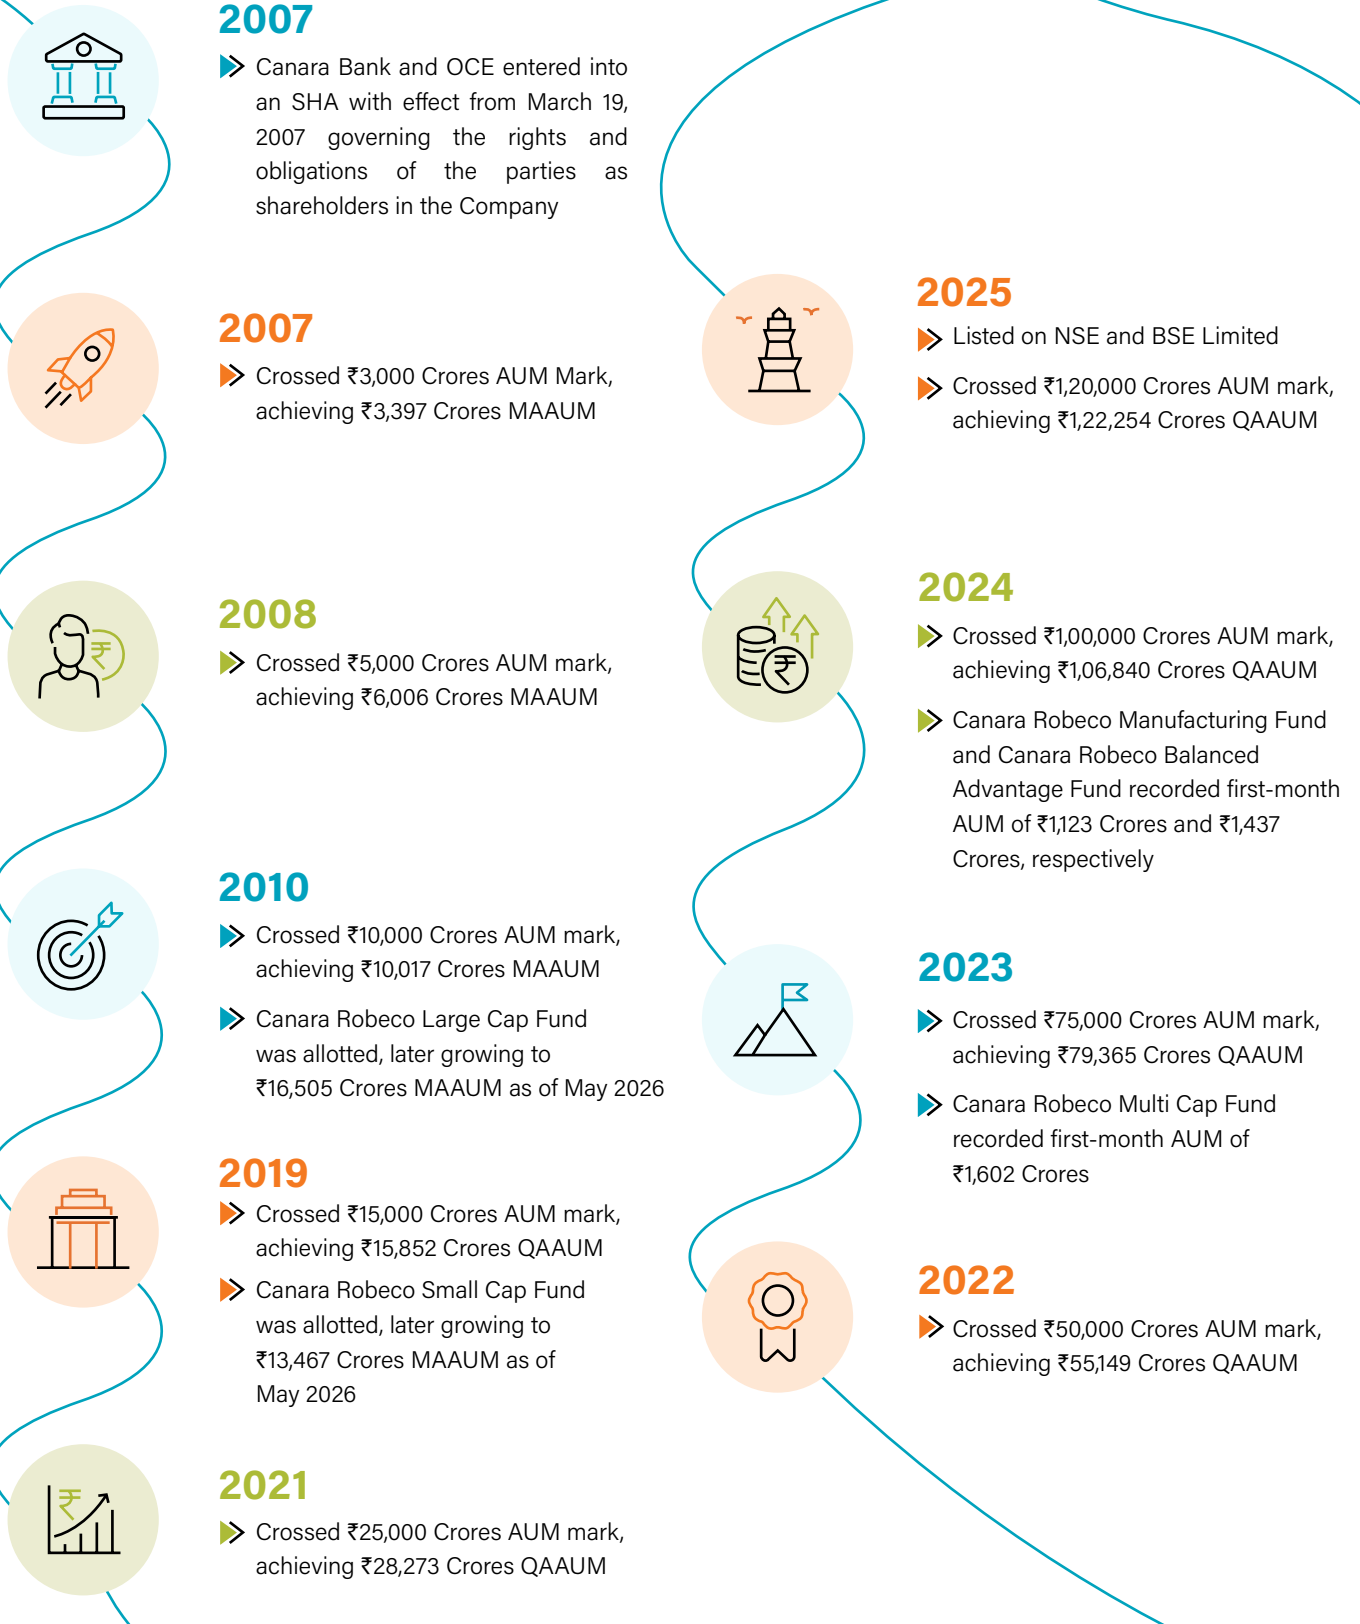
2007

Canara Bank and OCE entered into an SHA with effect from March 19, 2007 governing the rights and obligations of the parties as shareholders in the Company

2007

Crossed ₹3,000 Crores AUM Mark, achieving ₹3,397 Crores MAAUM

2008

Crossed ₹5,000 Crores AUM mark, achieving ₹6,006 Crores MAAUM

2010

Crossed ₹10,000 Crores AUM mark, achieving ₹10,017 Crores MAAUM

Canara Robeco Large Cap Fund was allotted, later growing to ₹16,505 Crores MAAUM as of May 2026

2019

Crossed ₹15,000 Crores AUM mark, achieving ₹15,852 Crores QAAUM

Canara Robeco Small Cap Fund was allotted, later growing to ₹13,467 Crores MAAUM as of May 2026

2021

Crossed ₹25,000 Crores AUM mark, achieving ₹28,273 Crores QAAUM

2025

Listed on NSE and BSE Limited

Crossed ₹1,20,000 Crores AUM mark, achieving ₹1,22,254 Crores QAAUM

2024

Crossed ₹1,00,000 Crores AUM mark, achieving ₹1,06,840 Crores QAAUM

Canara Robeco Manufacturing Fund and Canara Robeco Balanced Advantage Fund recorded first-month AUM of ₹1,123 Crores and ₹1,437 Crores, respectively

2023

Crossed ₹75,000 Crores AUM mark, achieving ₹79,365 Crores QAAUM

Canara Robeco Multi Cap Fund recorded first-month AUM of ₹1,602 Crores

2022

Crossed ₹50,000 Crores AUM mark, achieving ₹55,149 Crores QAAUM